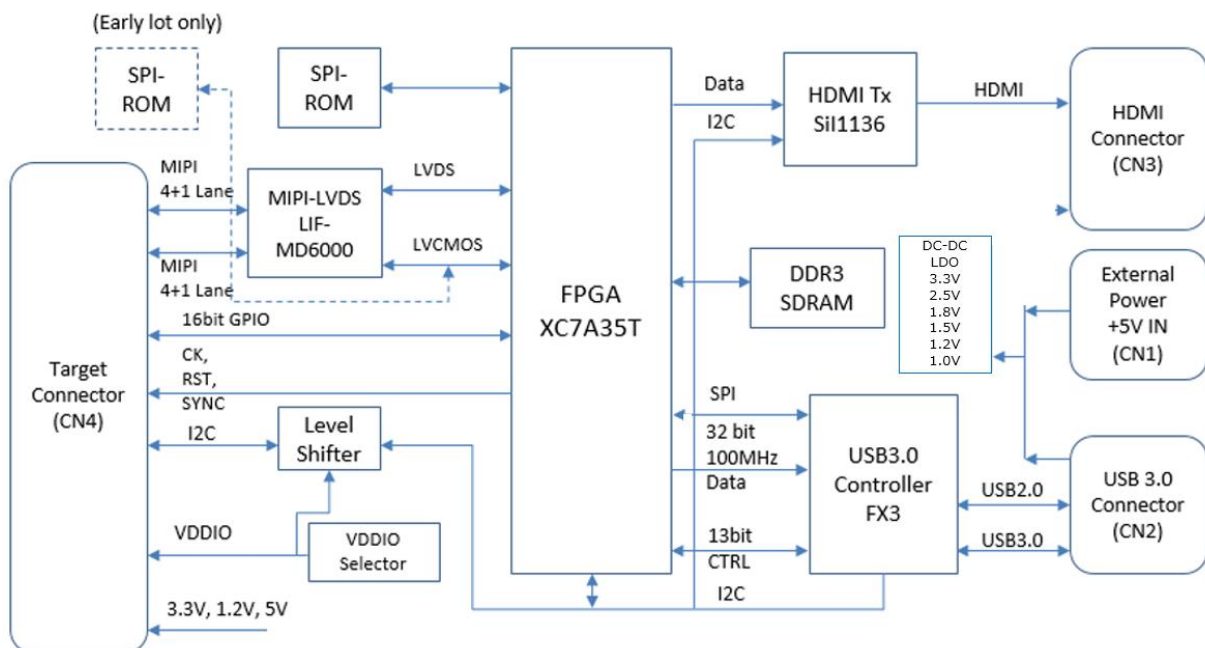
(Early lot only)

SPI-ROM

SPI-ROM

FPGA XC7A35T

Data

HDMI Tx SiI1136

HDMI

HDMI Connector (CN3)

I2C

MIPI 4+1 Lane

MIPI-LVDS LIF-MD6000

LVDS

LVCMOS

MIPI 4+1 Lane

DDR3 SDRAM

DC-DC LDO 3.3V 2.5V 1.8V 1.5V 1.2V 1.0V

External Power +5V IN (CN1)

16bit GPIO

Target Connector (CN4)

CK, RST, SYNC

SPI

I2C

Level Shifter

32 bit 100MHz Data

USB3.0 Controller FX3

USB2.0

USB 3.0 Connector (CN2)

VDDIO

VDDIO Selector

13bit CTRL

USB3.0

I2C

3.3V, 1.2V, 5V